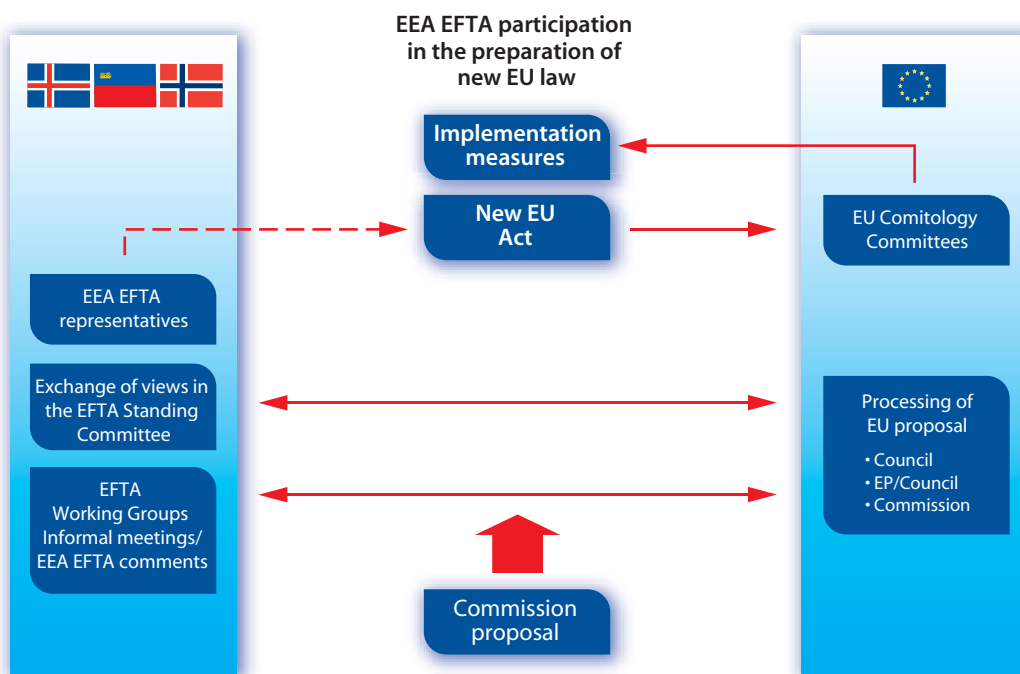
EEA EFTA participation in the preparation of new EU law

Implementation measures

New EU Act

EU Comitology Committees

EEA EFTA representatives

Exchange of views in the EFTA Standing Committee

Processing of EU proposal

• Council
• EP/Council
• Commission

EFTA Working Groups Informal meetings/ EEA EFTA comments

Commission proposal